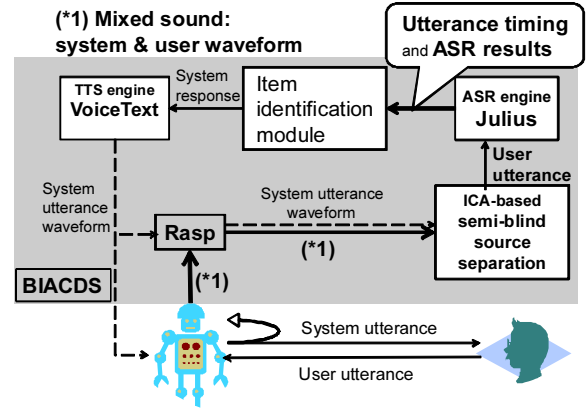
(*1) Mixed sound: system & user waveform

Utterance timing and ASR results

TTS engine VoiceText

System response

Item identification module

ASR engine Julius

User utterance

System utterance waveform

System utterance waveform

Rasp

(*1)

ICA-based semi-blind source separation

BIACDS

(*1)

System utterance

User utterance